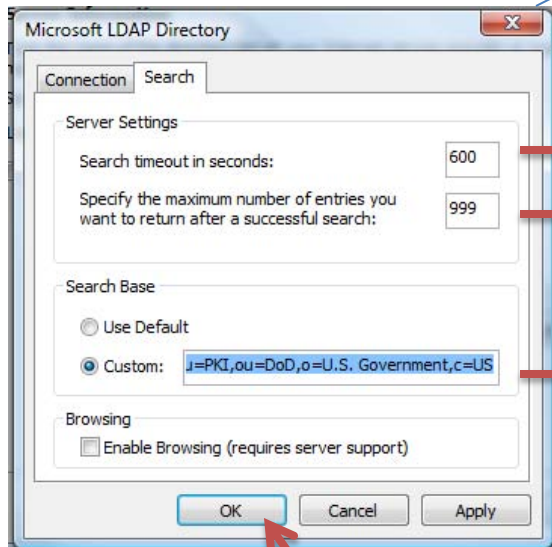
Microsoft LDAP Directory

Connection Search

Server Settings

Search timeout in seconds: 600

Specify the maximum number of entries you want to return after a successful search: 999

Search Base

Use Default

Custom: ι=PKI,ou=DoD,o=U.S. Government,c=US

Browsing

Enable Browsing (requires server support)

OK Cancel Apply